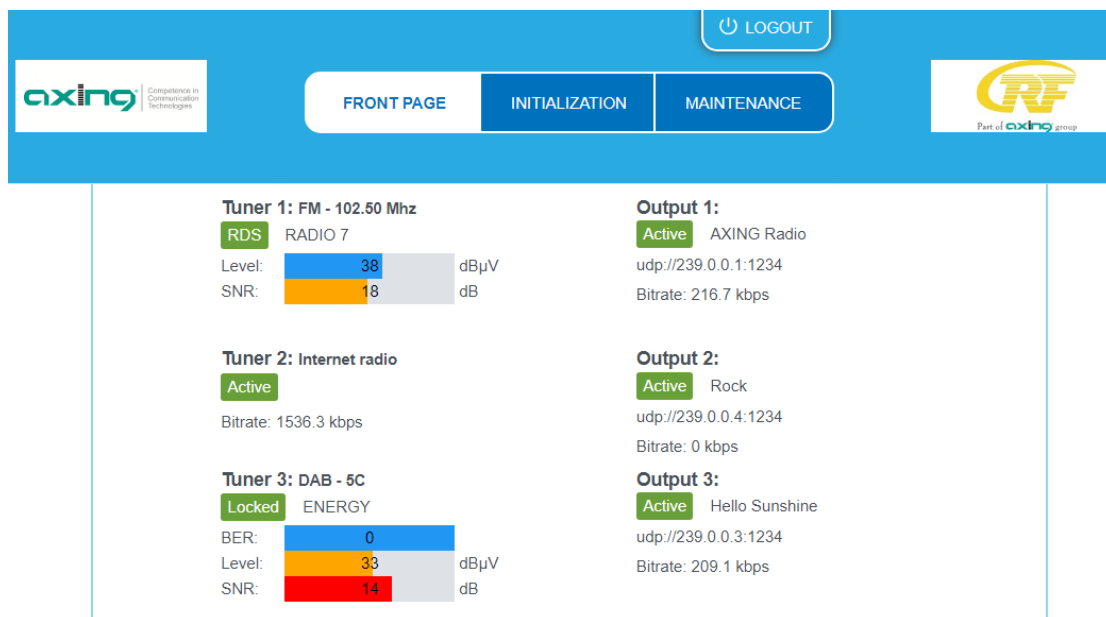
LOGOUT

axing Competence in Communication Technologies

FRONT PAGE INITIALIZATION MAINTENANCE

RF Part of axing group

Tuner 1: FM - 102.50 Mhz
RDS RADIO 7
Level: 38 dBµV
SNR: 18 dB

Tuner 2: Internet radio
Active
Bitrate: 1536.3 kbps

Tuner 3: DAB - 5C
Locked ENERGY
BER: 0
Level: 33 dBµV
SNR: 14 dB

Output 1:
Active AXING Radio
udp://239.0.0.1:1234
Bitrate: 216.7 kbps

Output 2:
Active Rock
udp://239.0.0.4:1234
Bitrate: 0 kbps

Output 3:
Active Hello Sunshine
udp://239.0.0.3:1234
Bitrate: 209.1 kbps